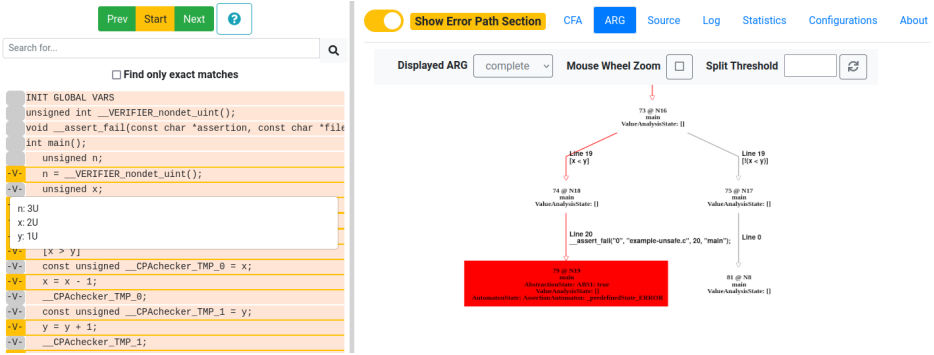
Prev Start Next ?

Search for...

Find only exact matches

INIT GLOBAL VARS
unsigned int __VERIFIER_nondet_uint();
void __assert_fail(const char *assertion, const char *file
int main();
unsigned n;
-V- n = __VERIFIER_nondet_uint();
-V- unsigned x;

n: 3U
x: 2U
y: 1U

[x > y]
-V- const unsigned __CPAchecker_TMP_0 = x;
-V- x = x - 1;
-V- __CPAchecker_TMP_0;
-V- const unsigned __CPAchecker_TMP_1 = y;
-V- y = y + 1;
-V- __CPAchecker_TMP_1;

Show Error Path Section CFA ARG Source Log Statistics Configurations About

Displayed ARG complete Mouse Wheel Zoom Split Threshold

73 @ N16
main
ValueAnalysisState: []

Line 19
[x < y]

Line 19
[!(x < y)]

74 @ N18
main
ValueAnalysisState: []

75 @ N17
main
ValueAnalysisState: []

Line 20
__assert_fail("0", "example-unsafe.c", 20, "main");

Line 0

79 @ N19
main
AbstractionState: ABS1: true
ValueAnalysisState: []
AutomatonState: AssertionAutomaton: _predefinedState_ERROR

81 @ N8
main
ValueAnalysisState: []